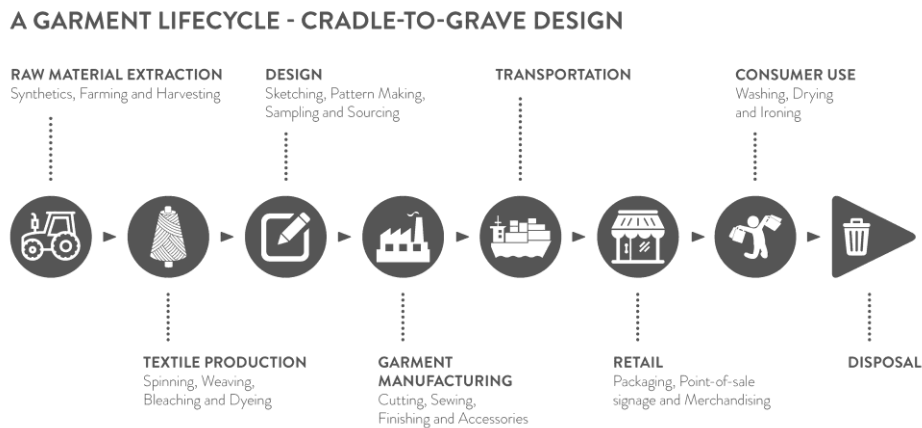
A GARMENT LIFECYCLE - CRADLE-TO-GRAVE DESIGN

RAW MATERIAL EXTRACTION
Synthetics, Farming and Harvesting

DESIGN
Sketching, Pattern Making, Sampling and Sourcing

TRANSPORTATION

CONSUMER USE
Washing, Drying and Ironing

TEXTILE PRODUCTION
Spinning, Weaving, Bleaching and Dyeing

GARMENT MANUFACTURING
Cutting, Sewing, Finishing and Accessories

RETAIL
Packaging, Point-of-sale signage and Merchandising

DISPOSAL